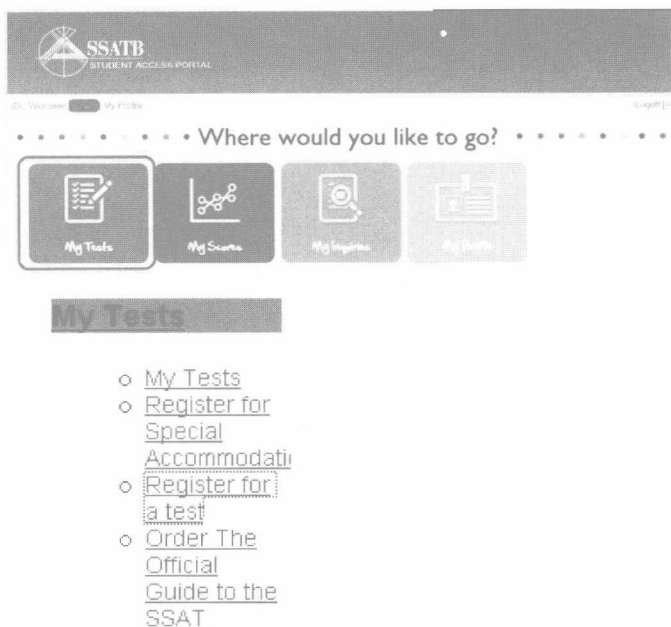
SSATB
STUDENT ACCESS PORTAL

Welcome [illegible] My Profile

Logoff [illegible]

Where would you like to go?

My Tests
My Scores
My Inquiries
My Profile

My Tests

- My Tests
- Register for Special Accommodati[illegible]
- Register for a test
- Order The Official Guide to the SSAT